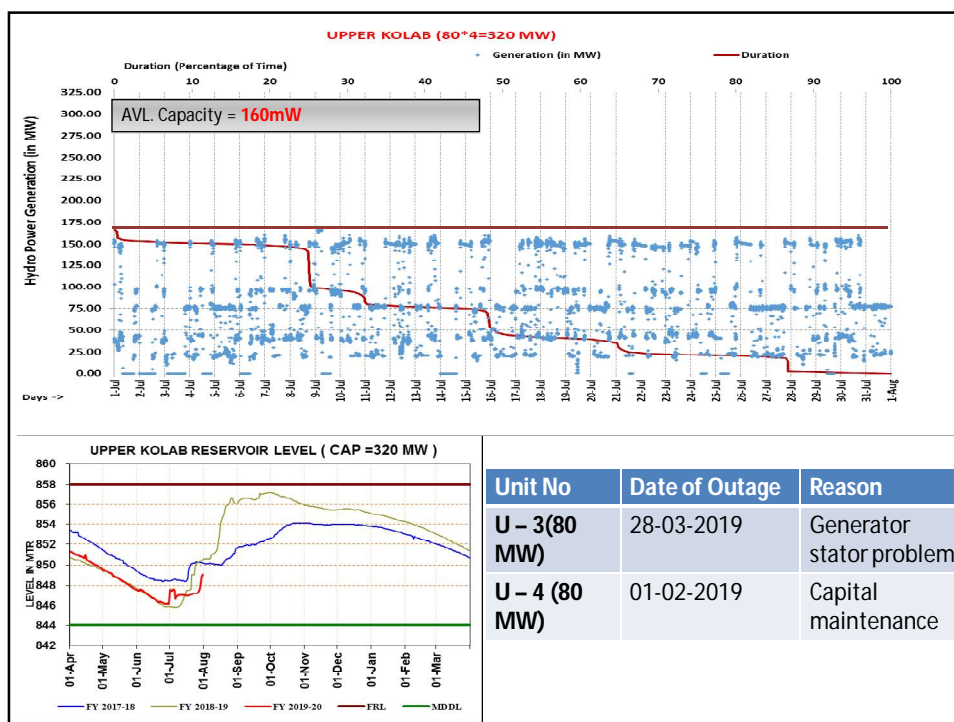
UPPER KOLAB (80*4=320 MW)

Duration (Percentage of Time)

Generation (in MW)

Duration

0 10 20 30 40 50 60 70 80 90 100

AVL. Capacity = 160mW

Hydro Power Generation (in MW)

325.00
300.00
275.00
250.00
225.00
200.00
175.00
150.00
125.00
100.00
75.00
50.00
25.00
0.00

Days ->

1-Jul 2-Jul 3-Jul 4-Jul 5-Jul 6-Jul 7-Jul 8-Jul 9-Jul 10-Jul 11-Jul 12-Jul 13-Jul 14-Jul 15-Jul 16-Jul 17-Jul 18-Jul 19-Jul 20-Jul 21-Jul 22-Jul 23-Jul 24-Jul 25-Jul 26-Jul 27-Jul 28-Jul 29-Jul 30-Jul 31-Jul 1-Aug

UPPER KOLAB RESERVOIR LEVEL ( CAP =320 MW )

LEVEL IN MTR

860
858
856
854
852
850
848
846
844
842

01-Apr 01-May 01-Jun 01-Jul 01-Aug 01-Sep 01-Oct 01-Nov 01-Dec 01-Jan 01-Feb 01-Mar

FY 2017-18 FY 2018-19 FY 2019-20 FRL MDDL

| Unit No | Date of Outage | Reason |
|---|---|---|
| U – 3(80 MW) | 28-03-2019 | Generator stator problem |
| U – 4 (80 MW) | 01-02-2019 | Capital maintenance |